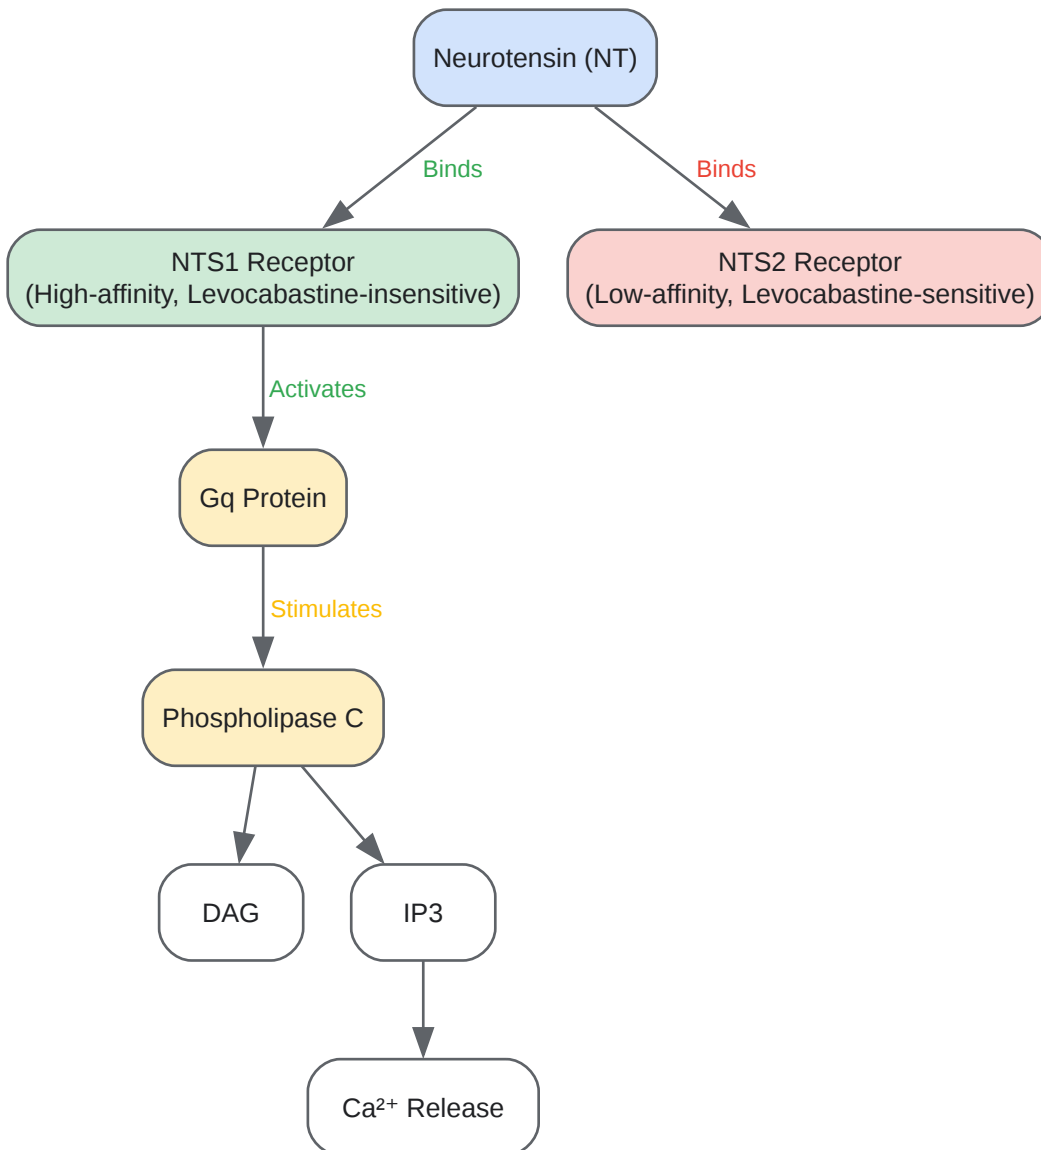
Neurotensin (NT)

Binds

Binds

NTS1 Receptor
(High-affinity, Levocabastine-insensitive)

NTS2 Receptor
(Low-affinity, Levocabastine-sensitive)

Activates

Gq Protein

Stimulates

Phospholipase C

DAG

IP3

$Ca^{2+}$ Release